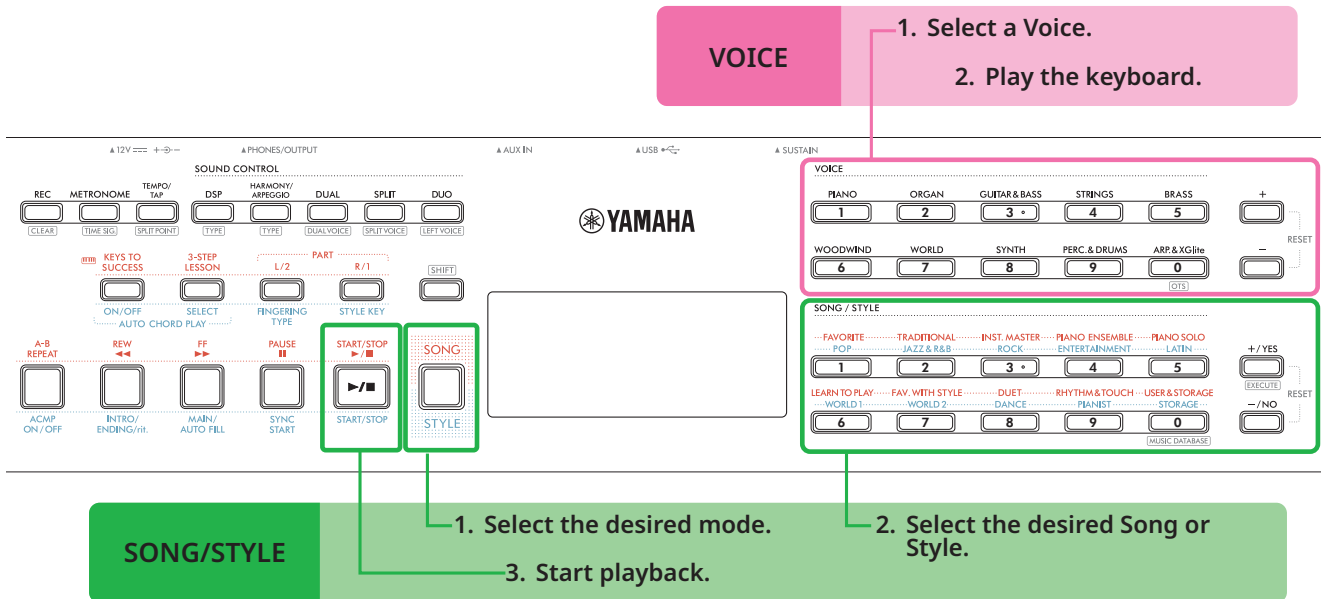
VOICE

1. Select a Voice.

2. Play the keyboard.

▲12V ⎓ ▲PHONES/OUTPUT ▲AUX IN ▲USB ▲SUSTAIN

SOUND CONTROL

REC CLEAR
METRONOME TIME SIG
TEMPO/TAP SPLIT POINT
DSP TYPE
HARMONY/ARPEGGIO TYPE
DUAL DUALVOICE
SPLIT SPLIT VOICE
DUO LEFT VOICE

YAMAHA

KEYS TO SUCCESS
3-STEP LESSON
PART
L/2
R/1
SHIFT
ON/OFF
SELECT
AUTO CHORD PLAY
FINGERING TYPE
STYLE KEY

A-B REPEAT
REW ◄◄
FF ►►
PAUSE ❚❚
START/STOP ►/■
SONG
►/■
ACMP ON/OFF
INTRO/ENDING/rit.
MAIN/AUTO FILL
SYNC START
START/STOP
STYLE

VOICE
PIANO 1
ORGAN 2
GUITAR & BASS 3
STRINGS 4
BRASS 5
+
RESET
WOODWIND 6
WORLD 7
SYNTH 8
PERC. & DRUMS 9
ARP. & XGlite 0
OTS
−

SONG / STYLE
FAVORITE POP 1
TRADITIONAL JAZZ & R&B 2
INST. MASTER ROCK 3
PIANO ENSEMBLE ENTERTAINMENT 4
PIANO SOLO LATIN 5
+/YES
EXECUTE
RESET
LEARN TO PLAY WORLD 1 6
FAV. WITH STYLE WORLD 2 7
DUET DANCE 8
RHYTHM & TOUCH PIANIST 9
USER & STORAGE STORAGE 0
MUSIC DATABASE
−/NO

SONG/STYLE

1. Select the desired mode.

2. Select the desired Song or Style.

3. Start playback.